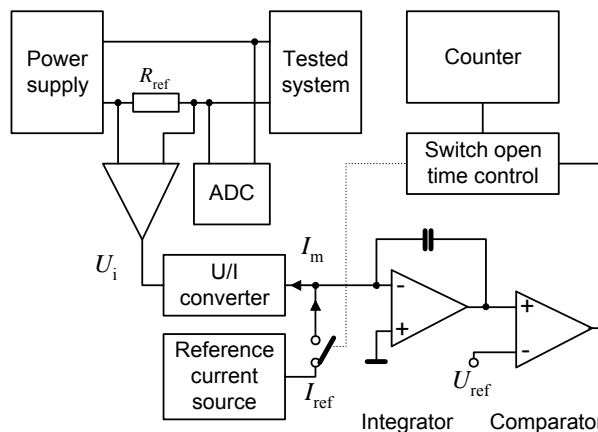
Power supply

$R_{\text{ref}}$

Tested system

Counter

Switch open time control

ADC

$U_{\text{i}}$

$I_{\text{m}}$

U/I converter

-

+

+

-

Reference current source

$I_{\text{ref}}$

$U_{\text{ref}}$

Integrator

Comparator